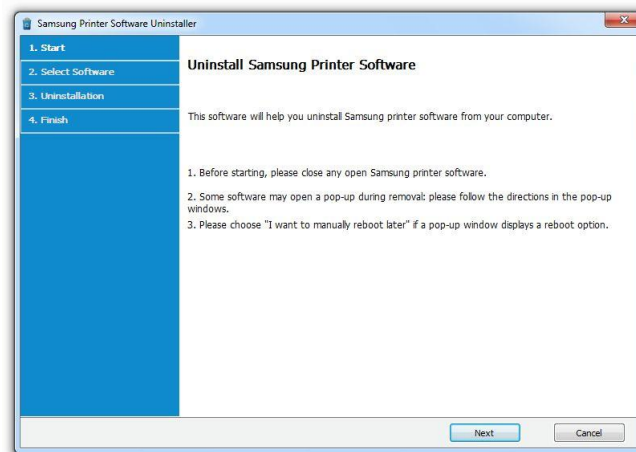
Samsung Printer Software Uninstaller

1. Start
2. Select Software
3. Uninstallation
4. Finish

Uninstall Samsung Printer Software

This software will help you uninstall Samsung printer software from your computer.

1. Before starting, please close any open Samsung printer software.

2. Some software may open a pop-up during removal: please follow the directions in the pop-up windows.
3. Please choose "I want to manually reboot later" if a pop-up window displays a reboot option.

Next
Cancel